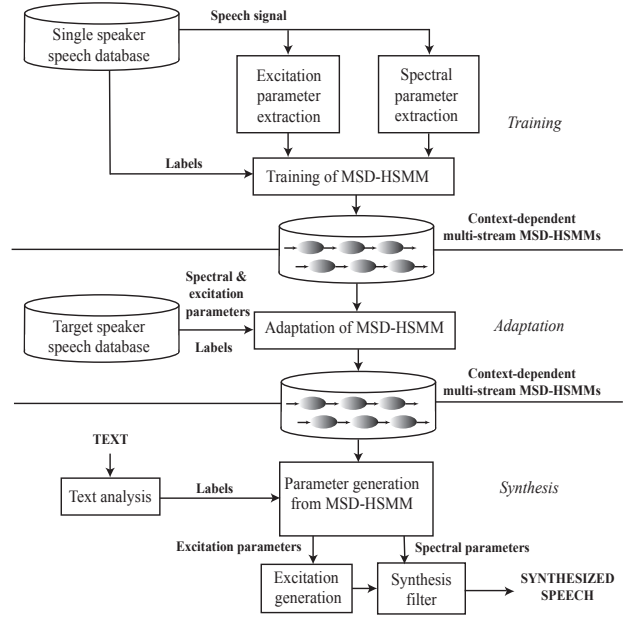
Single speaker speech database

Speech signal

Excitation parameter extraction

Spectral parameter extraction

Training

Labels

Training of MSD-HSMM

Context-dependent multi-stream MSD-HSMMs

Spectral & excitation parameters

Target speaker speech database

Labels

Adaptation of MSD-HSMM

Adaptation

Context-dependent multi-stream MSD-HSMMs

TEXT

Text analysis

Labels

Parameter generation from MSD-HSMM

Synthesis

Excitation parameters

Spectral parameters

Excitation generation

Synthesis filter

SYNTHESIZED SPEECH